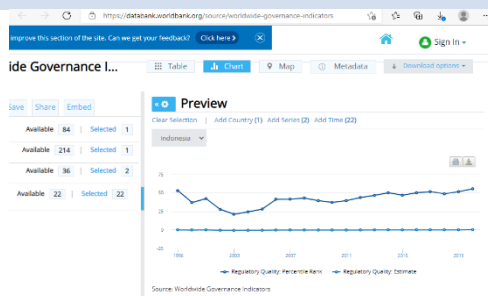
https://databank.worldbank.org/source/worldwide-governance-indicators

improve this section of the site. Can we get your feedback? Click here ❯ ✕

Sign In

ide Governance I...

Table Chart Map Metadata Download options

Save Share Embed

Available 84 | Selected 1

Available 214 | Selected 1

Available 36 | Selected 2

Available 22 | Selected 22

Preview

Clear Selection | Add Country (1) Add Series (2) Add Time (22)

Indonesia

75
50
25
0
-25

1996 2003 2007 2011 2015 2019

Regulatory Quality: Percentile Rank Regulatory Quality: Estimate

Source: Worldwide Governance Indicators